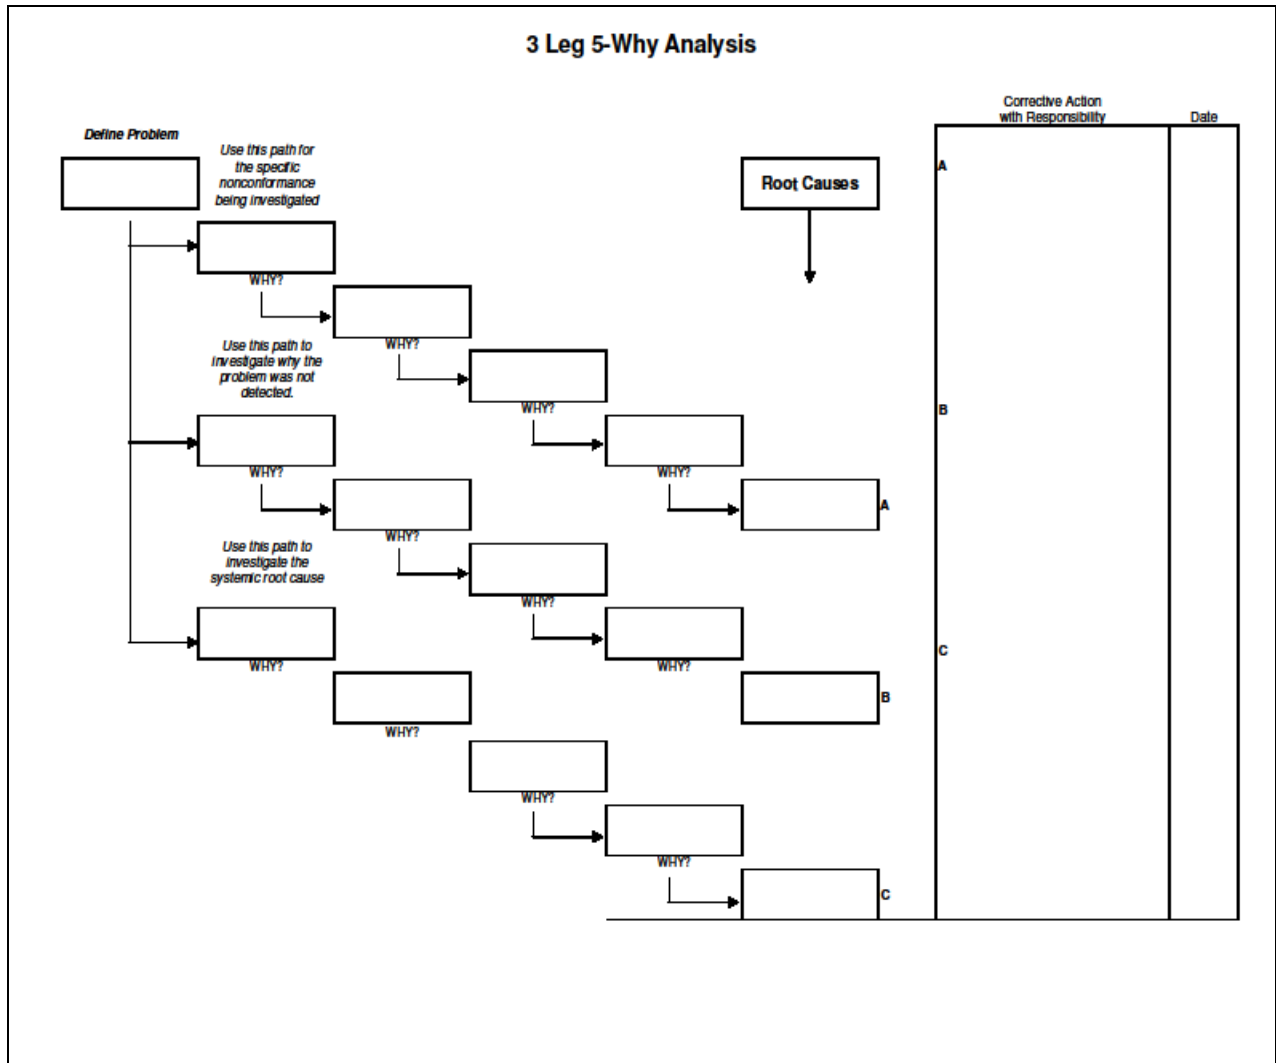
3 Leg 5-Why Analysis

Define Problem

Use this path for the specific nonconformance being investigated

Root Causes

Corrective Action with Responsibility

Date

A

WHY?

WHY?

Use this path to investigate why the problem was not detected.

WHY?

B

WHY?

WHY?

A

WHY?

Use this path to investigate the systemic root cause

WHY?

C

WHY?

WHY?

B

WHY?

WHY?

WHY?

C